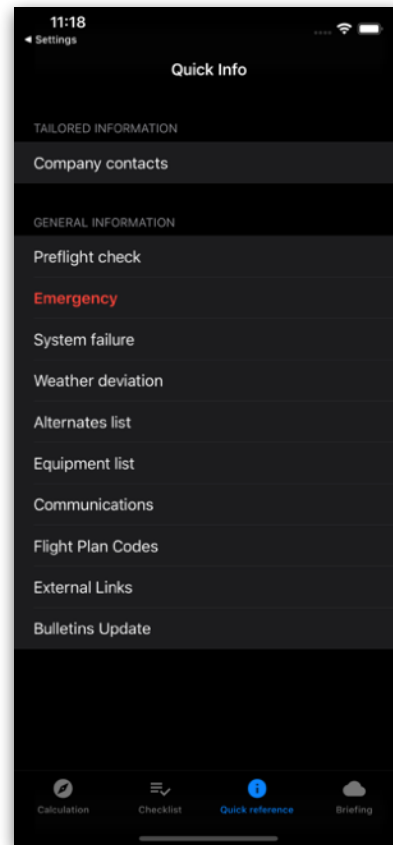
11:18
◂ Settings

Quick Info

TAILORED INFORMATION

Company contacts

GENERAL INFORMATION

Preflight check

Emergency

System failure

Weather deviation

Alternates list

Equipment list

Communications

Flight Plan Codes

External Links

Bulletins Update

Calculation
Checklist
Quick reference
Briefing